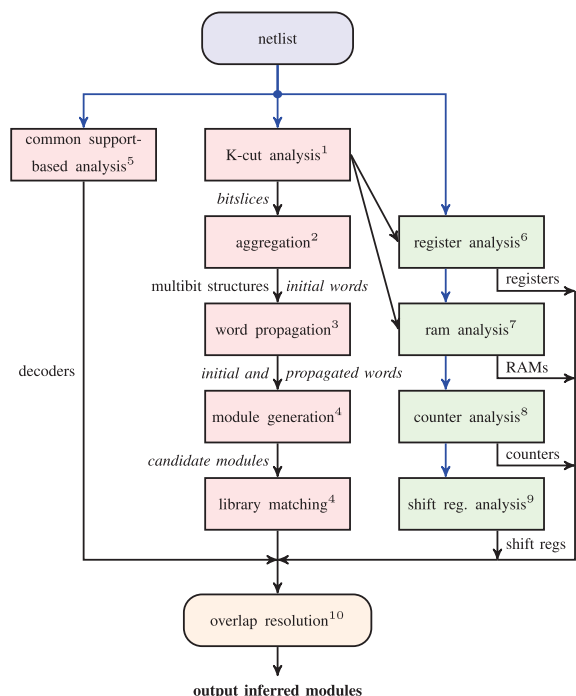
netlist

common support-based analysis$^5$

K-cut analysis$^1$

bitslices

aggregation$^2$

multibit structures

initial words

word propagation$^3$

initial and

propagated words

module generation$^4$

candidate modules

library matching$^4$

register analysis$^6$

registers

ram analysis$^7$

RAMs

counter analysis$^8$

counters

shift reg. analysis$^9$

shift regs

decoders

overlap resolution$^{10}$

output inferred modules